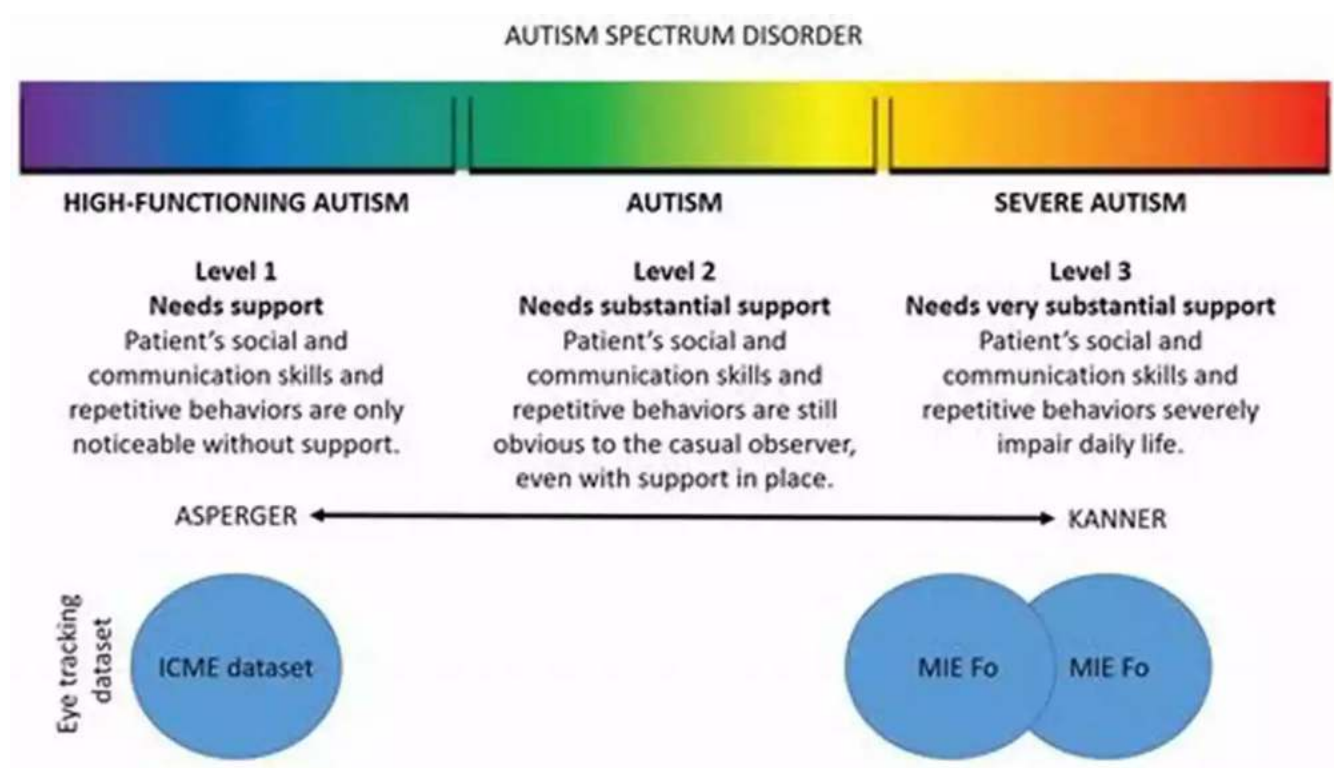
AUTISM SPECTRUM DISORDER

HIGH-FUNCTIONING AUTISM

AUTISM

SEVERE AUTISM

Level 1
Needs support
Patient's social and communication skills and repetitive behaviors are only noticeable without support.

Level 2
Needs substantial support
Patient's social and communication skills and repetitive behaviors are still obvious to the casual observer, even with support in place.

Level 3
Needs very substantial support
Patient's social and communication skills and repetitive behaviors severely impair daily life.

ASPERGER

KANNER

Eye tracking dataset

ICME dataset

MIE Fo

MIE Fo